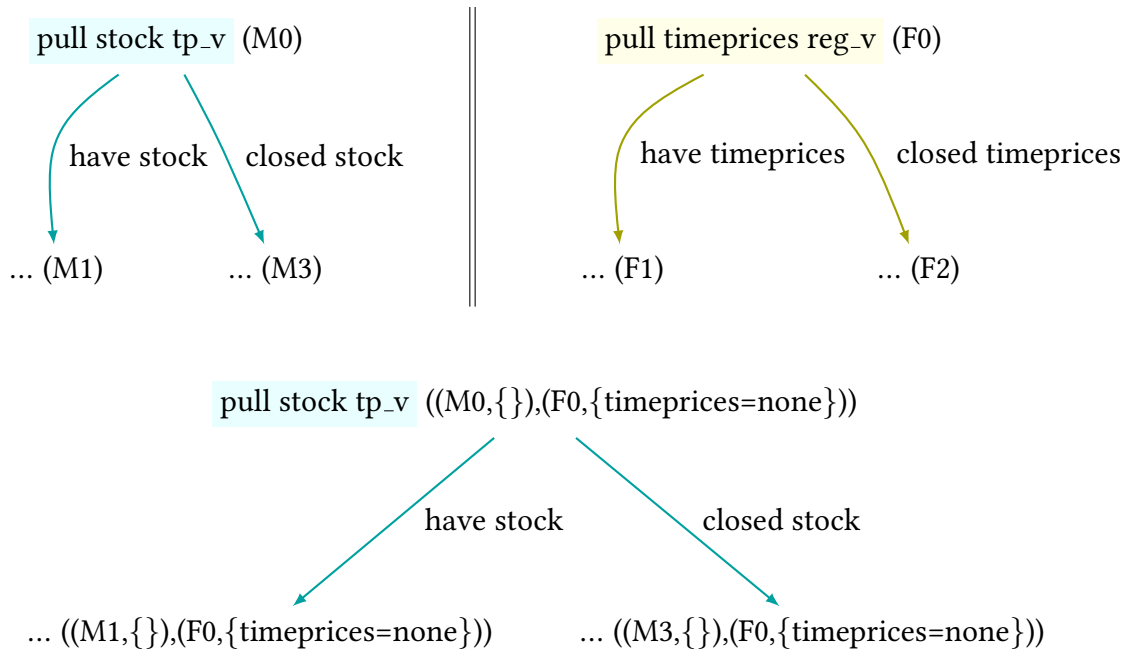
pull stock tp_v (M0)

have stock

closed stock

... (M1)

... (M3)

pull timeprices reg_v (F0)

have timeprices

closed timeprices

... (F1)

... (F2)

pull stock tp_v ((M0,{}),(F0,{timeprices=none}))

have stock

closed stock

... ((M1,{}),(F0,{timeprices=none}))

... ((M3,{}),(F0,{timeprices=none}))